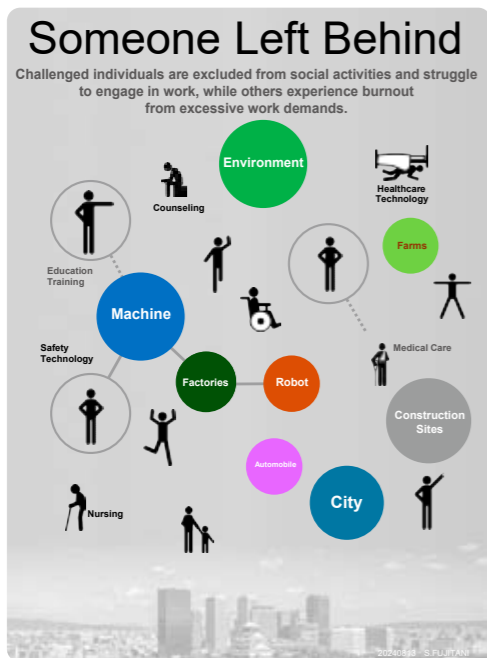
Someone Left Behind

Challenged individuals are excluded from social activities and struggle to engage in work, while others experience burnout from excessive work demands.

Environment

Counseling

Healthcare Technology

Farms

Education Training

Machine

Medical Care

Safety Technology

Factories

Robot

Construction Sites

Automobile

City

Nursing

20240811 S.FUJITANI